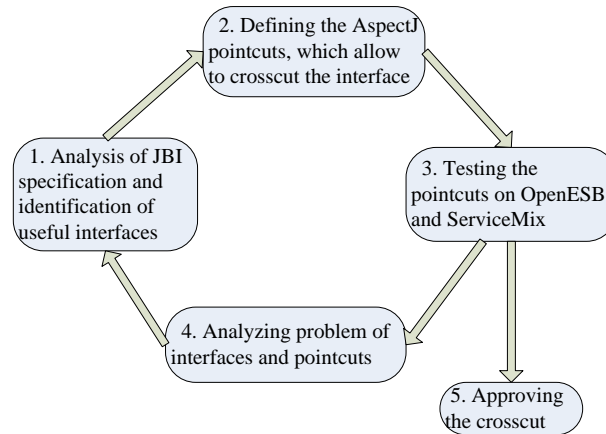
2. Defining the AspectJ pointcuts, which allow to crosscut the interface

3. Testing the pointcuts on OpenESB and ServiceMix

5. Approving the crosscut

4. Analyzing problem of interfaces and pointcuts

1. Analysis of JBI specification and identification of useful interfaces